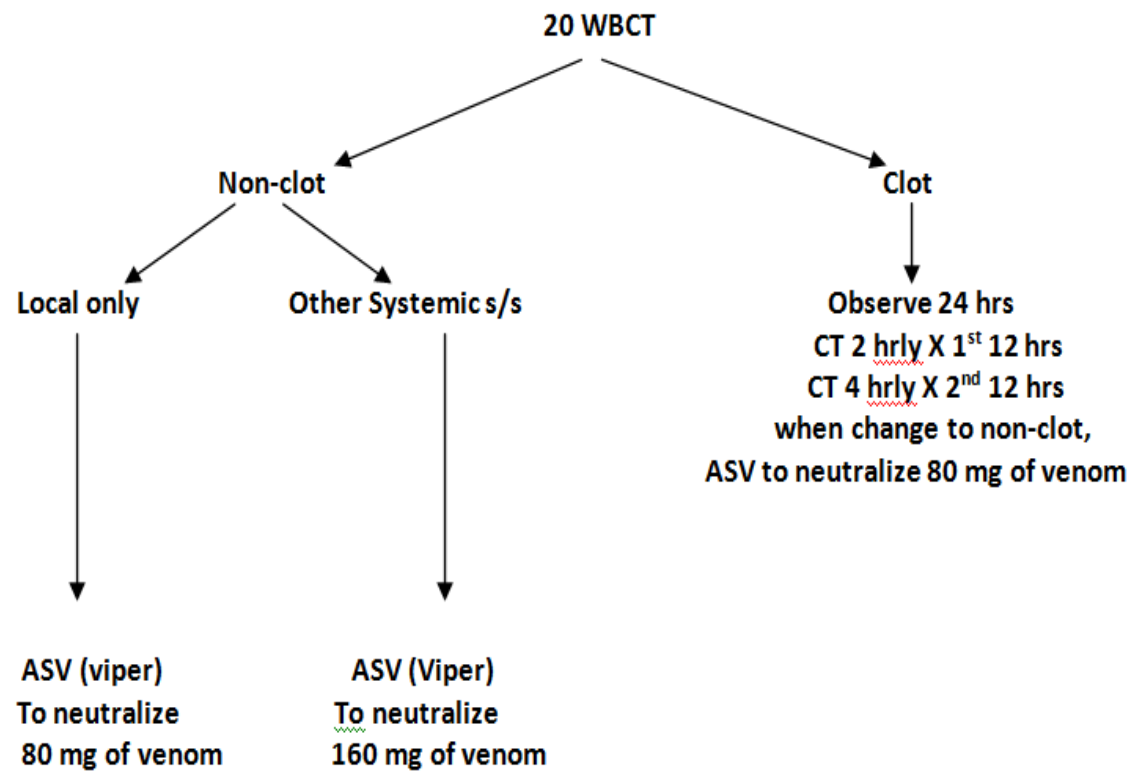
20 WBCT

Non-clot

Clot

Local only

Other Systemic s/s

Observe 24 hrs
CT 2 hrly X 1$^{st}$ 12 hrs
CT 4 hrly X 2$^{nd}$ 12 hrs
when change to non-clot,
ASV to neutralize 80 mg of venom

ASV (viper)
To neutralize
80 mg of venom

ASV (Viper)
To neutralize
160 mg of venom